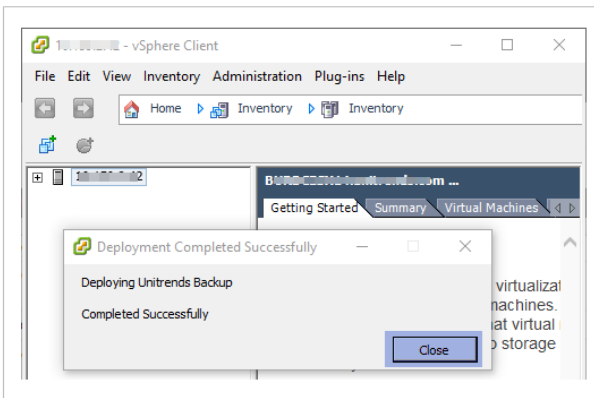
1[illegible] - vSphere Client

File Edit View Inventory Administration Plug-ins Help

Home Inventory Inventory

1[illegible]2

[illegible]

Getting Started Summary Virtual Machines

Deployment Completed Successfully

Deploying Unitrends Backup

Completed Successfully

Close

virtualiz

machines.

at virtual

o storage